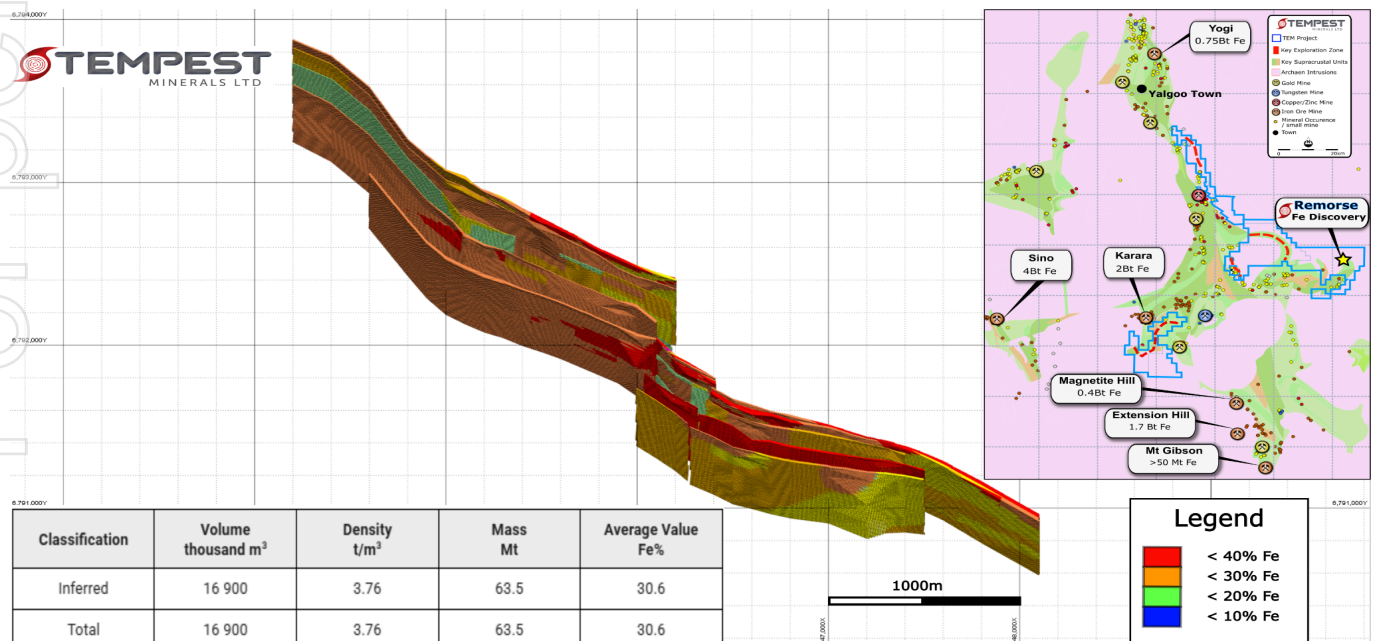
TEMPEST
MINERALS LTD

6,794,000Y
6,793,000Y
6,792,000Y
6,791,000Y
6,791,000Y

Yogi
0.75Bt Fe

Yalgoo Town

TEMPEST
MINERALS LTD

TEM Project
Key Exploration Zone
Key Supracrustal Units
Archaen Intrusions
Gold Mine
Tungsten Mine
Copper/Zinc Mine
Iron Ore Mine
Mineral Occurence / small mine
Town

0 20km

Remorse
Fe Discovery

Sino
4Bt Fe

Karara
2Bt Fe

Magnetite Hill
0.4Bt Fe

Extension Hill
1.7 Bt Fe

Mt Gibson
>50 Mt Fe

| Classification | Volume thousand $m^3$ | Density $t/m^3$ | Mass Mt | Average Value Fe% |
|---|---|---|---|---|
| Inferred | 16 900 | 3.76 | 63.5 | 30.6 |
| Total | 16 900 | 3.76 | 63.5 | 30.6 |

1000m

47,000X
48,000X

Legend
< 40% Fe
< 30% Fe
< 20% Fe
< 10% Fe